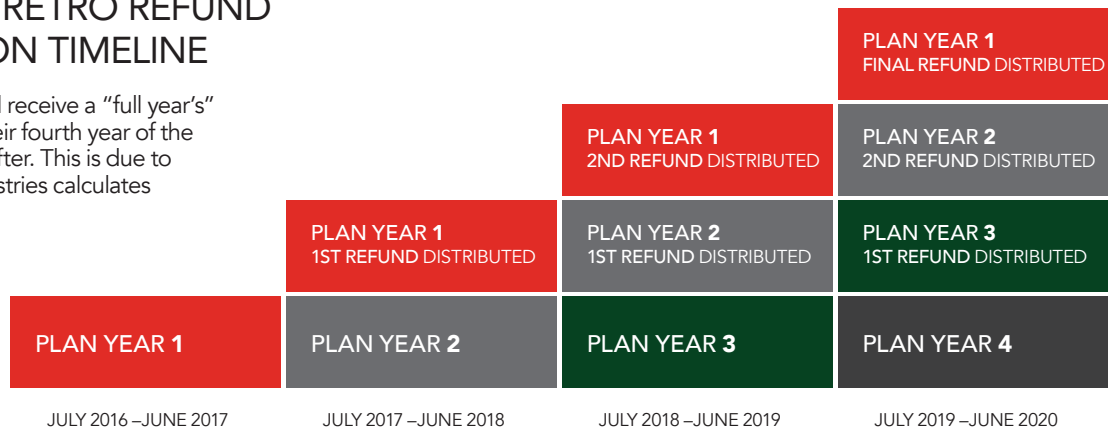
RETRO REFUND
ON TIMELINE

l receive a "full year's"
eir fourth year of the
fter. This is due to
stries calculates

PLAN YEAR 1
FINAL REFUND DISTRIBUTED

PLAN YEAR 1
2ND REFUND DISTRIBUTED

PLAN YEAR 2
2ND REFUND DISTRIBUTED

PLAN YEAR 1
1ST REFUND DISTRIBUTED

PLAN YEAR 2
1ST REFUND DISTRIBUTED

PLAN YEAR 3
1ST REFUND DISTRIBUTED

PLAN YEAR 1

PLAN YEAR 2

PLAN YEAR 3

PLAN YEAR 4

JULY 2016 –JUNE 2017

JULY 2017 –JUNE 2018

JULY 2018 –JUNE 2019

JULY 2019 –JUNE 2020